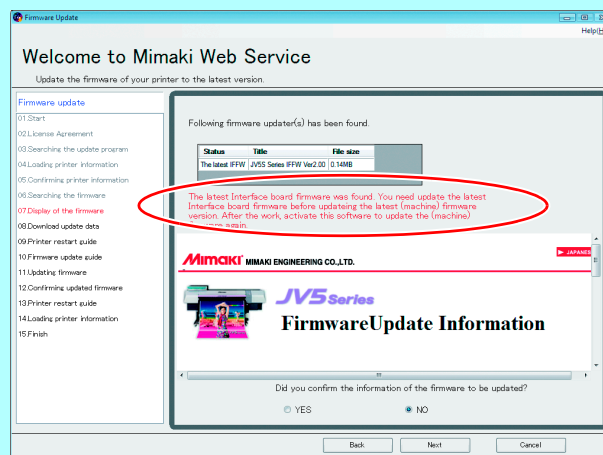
Firmware Update

Help(H

Welcome to Mimaki Web Service

Update the firmware of your printer to the latest version.

Firmware update
01.Start
02.License Agreement
03.Searching the update program
04.Loading printer information
05.Confirming printer information
06.Searching the firmware
07.Display of the firmware
08.Download update data
09.Printer restart guide
10.Firmware update guide
11.Updating firmware
12.Confirming updated firmware
13.Printer restart guide
14.Loading printer information
15.Finish

Following firmware updater(s) has been found.

| Status | Title | File size |
|---|---|---|
| The latest IFFW | JV5S Series IFFW Ver2.00 | 0.14MB |

The latest Interface board firmware was found. You need update the latest Interface board firmware before updateing the latest (machine) firmware version. After the work, activate this software to update the (machine) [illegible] again.

Mimaki MIMAKI ENGINEERING CO.,LTD.

JAPANESE

JV5 Series

FirmwareUpdate Information

Did you confirm the information of the firmware to be updated?

YES

NO

Back

Next

Cancel